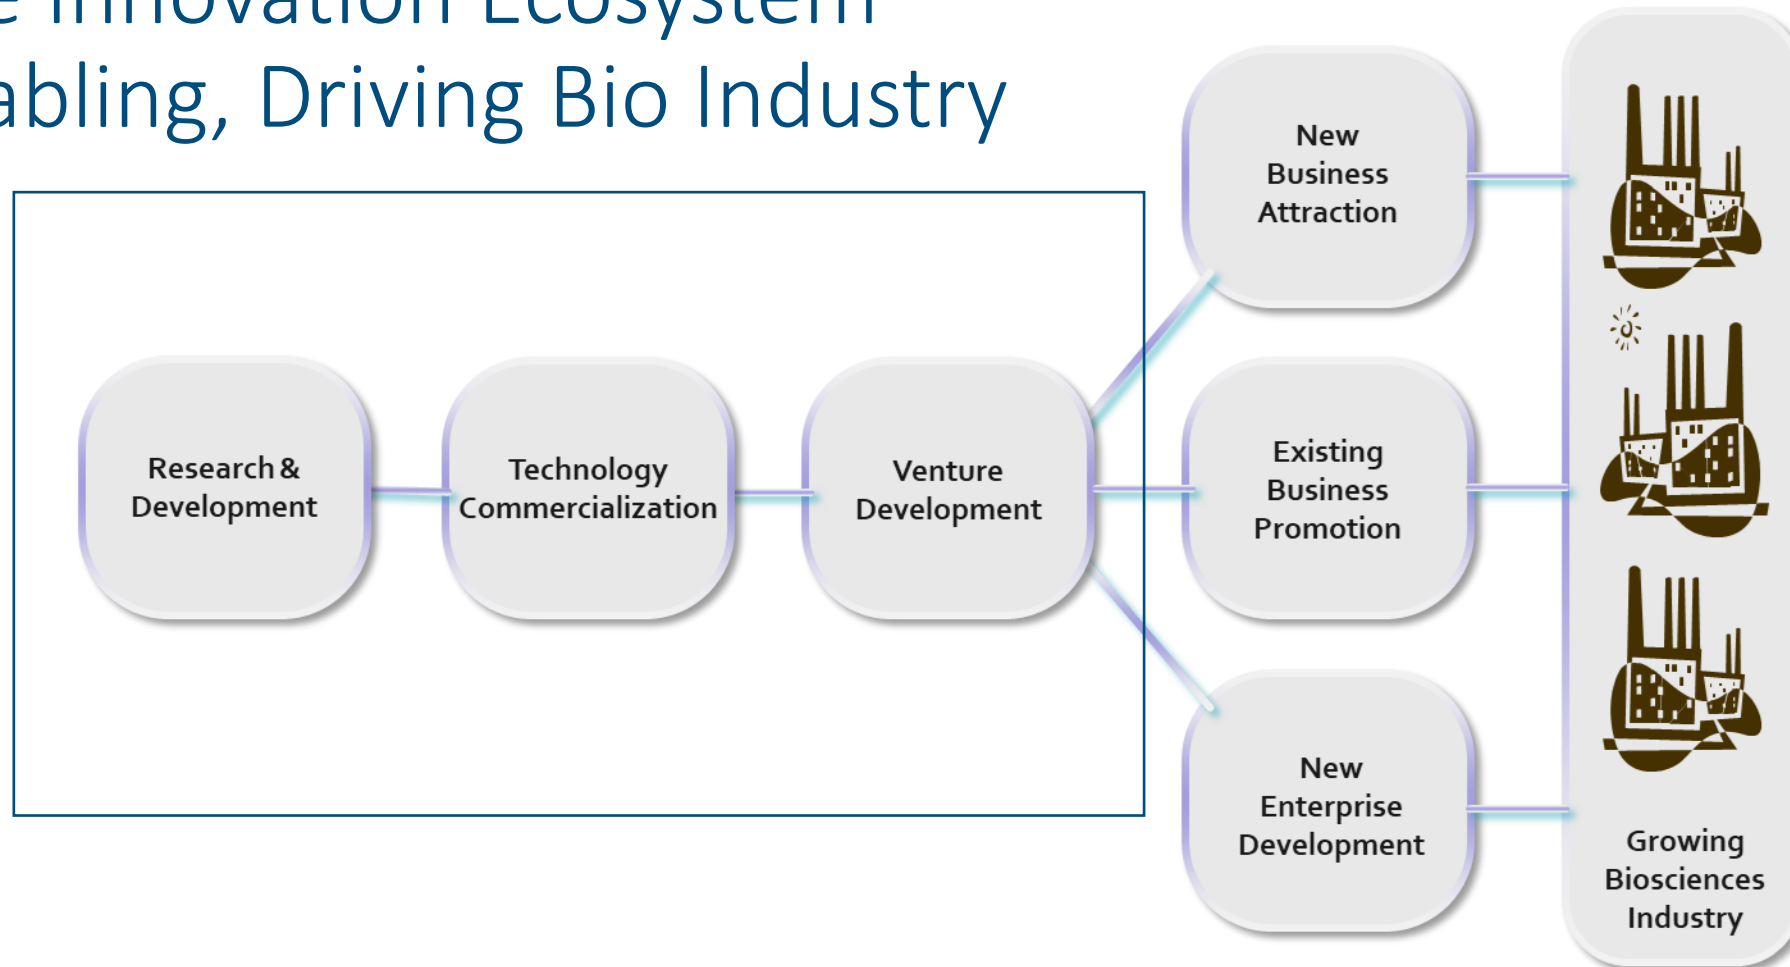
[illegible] Innovation Ecosystem
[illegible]abling, Driving Bio Industry

Research & Development

Technology Commercialization

Venture Development

New Business Attraction

Existing Business Promotion

New Enterprise Development

Growing Biosciences Industry